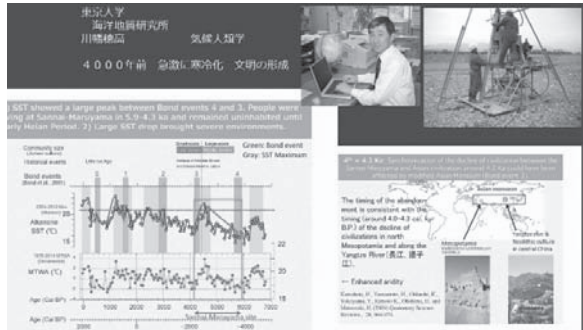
東京大学
海洋地質研究所
川幡穂高 気候人類学

４０００年前 急激に寒冷化 文明の形成

) SST showed a large peak between Bond events 4 and 3. People were living at Sannai-Maruyama in 5.9–4.3 ka and remained uninhabited until early Heian Period. 2) Large SST drop brought severe environments.

Community size
Historical events
Little Ice Age
Bond events
Green: Bond event
Gray: SST Maximum
Alkenone SST (°C)
MTWA (°C)
Age (Cal BP)
Age (Cal BP)
Sannai-Maruyama site

4ᵗʰ = 4.3 Ka: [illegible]

The timing of the abandonment is consistent with the timing (around 4.0–4.3 cal. kyr B.P.) of the decline of civilizations in north Mesopotamia and along the Yangtze River (長江, 揚子江).

← Enhanced aridity

Mesopotamia
Yangtze
Neolithic culture